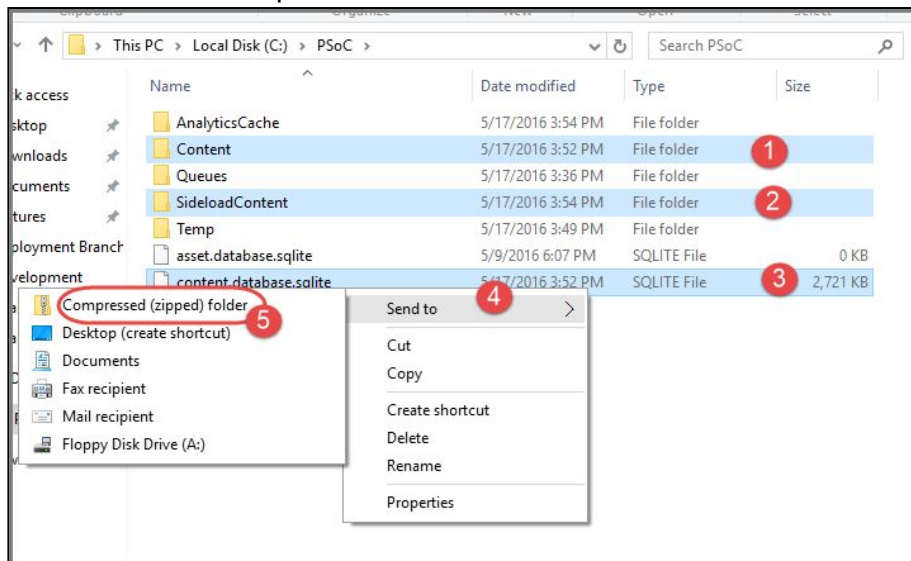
This PC > Local Disk (C:) > PSoC >

Search PSoC

k access
ktop
wnloads
cuments
tures
ployment Branch
velopment

| Name | Date modified | Type | Size |
|---|---|---|---|
| AnalyticsCache | 5/17/2016 3:54 PM | File folder | |
| Content | 5/17/2016 3:52 PM | File folder | |
| Queues | 5/17/2016 3:36 PM | File folder | |
| SideloadContent | 5/17/2016 3:54 PM | File folder | |
| Temp | 5/17/2016 3:49 PM | File folder | |
| asset.database.sqlite | 5/9/2016 6:07 PM | SQLITE File | 0 KB |
| content.database.sqlite | 5/17/2016 3:52 PM | SQLITE File | 2,721 KB |

1
2
3

Compressed (zipped) folder 5
Desktop (create shortcut)
Documents
Fax recipient
Mail recipient
Floppy Disk Drive (A:)

Send to 4
Cut
Copy
Create shortcut
Delete
Rename
Properties